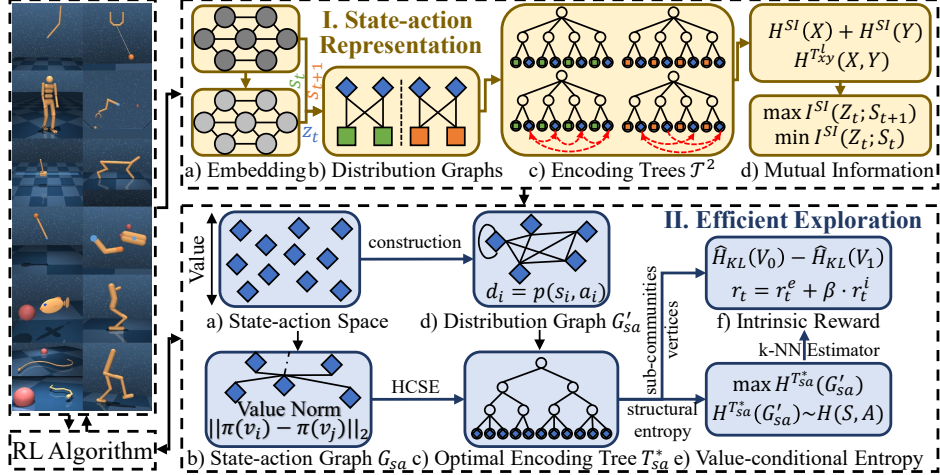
I. State-action Representation

$s_t$
$s_{t+1}$
$z_t$

$H^{SI}(X) + H^{SI}(Y)$
$H^{T_{xy}^{l}}(X, Y)$

$\max I^{SI}(Z_t; S_{t+1})$
$\min I^{SI}(Z_t; S_t)$

a) Embedding b) Distribution Graphs c) Encoding Trees $\mathcal{T}^2$ d) Mutual Information

II. Efficient Exploration

Value

construction

$d_i = p(s_i, a_i)$

$\widehat{H}_{KL}(V_0) - \widehat{H}_{KL}(V_1)$
$r_t = r_t^e + \beta \cdot r_t^i$

a) State-action Space d) Distribution Graph $G'_{sa}$ f) Intrinsic Reward

sub-communities
vertices

k-NN Estimator

HCSE

Value Norm
$||\pi(v_i) - \pi(v_j)||_2$

structural entropy

$\max H^{T^*_{sa}}(G'_{sa})$
$H^{T^*_{sa}}(G'_{sa}) \sim H(S, A)$

b) State-action Graph $G_{sa}$ c) Optimal Encoding Tree $T^*_{sa}$ e) Value-conditional Entropy

RL Algorithm